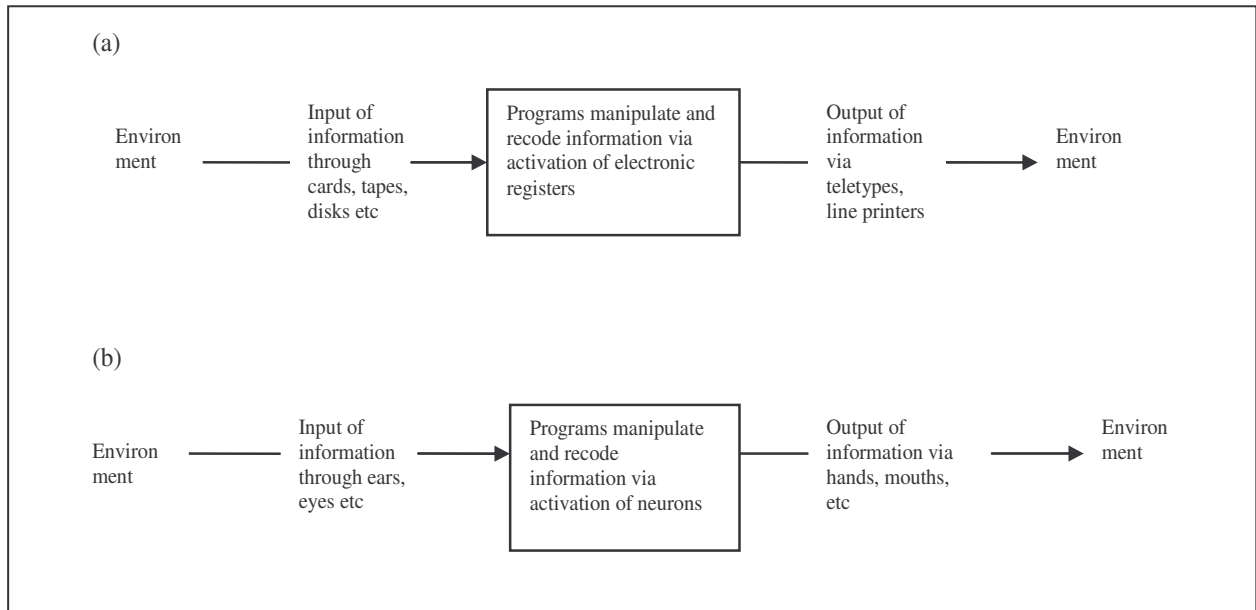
(a)

Environ ment

Input of information through cards, tapes, disks etc

Programs manipulate and recode information via activation of electronic registers

Output of information via teletypes, line printers

Environ ment

(b)

Environ ment

Input of information through ears, eyes etc

Programs manipulate and recode information via activation of neurons

Output of information via hands, mouths, etc

Environ ment